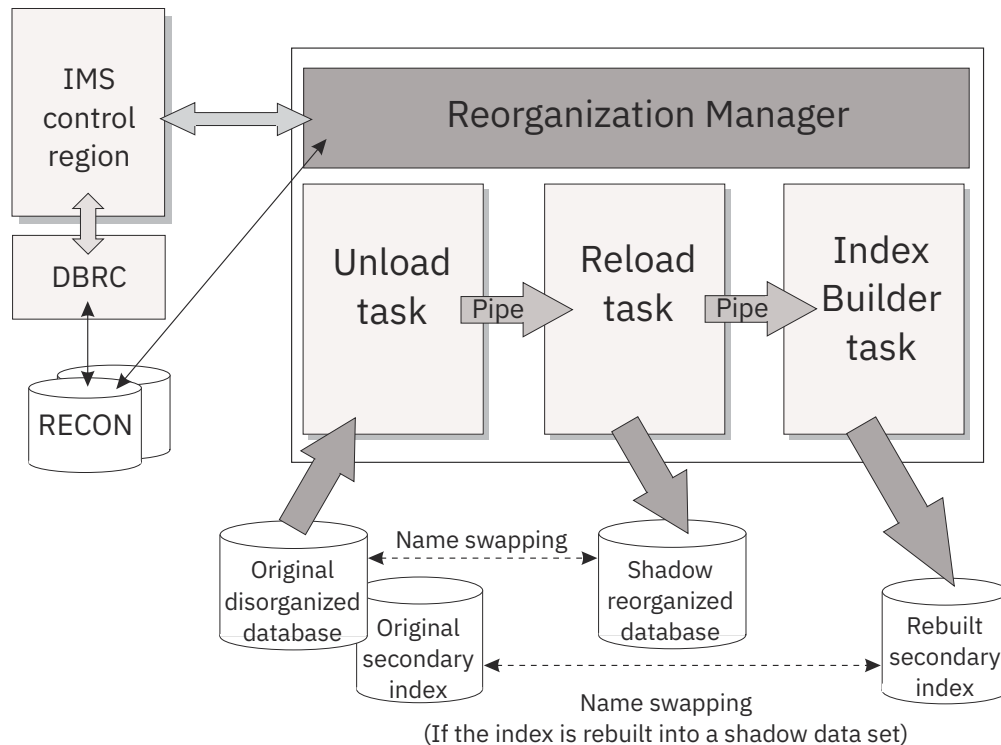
IMS control region

Reorganization Manager

DBRC

Unload task

Pipe

Reload task

Pipe

Index Builder task

RECON

Name swapping

Original disorganized database

Original secondary index

Shadow reorganized database

Rebuilt secondary index

Name swapping
(If the index is rebuilt into a shadow data set)